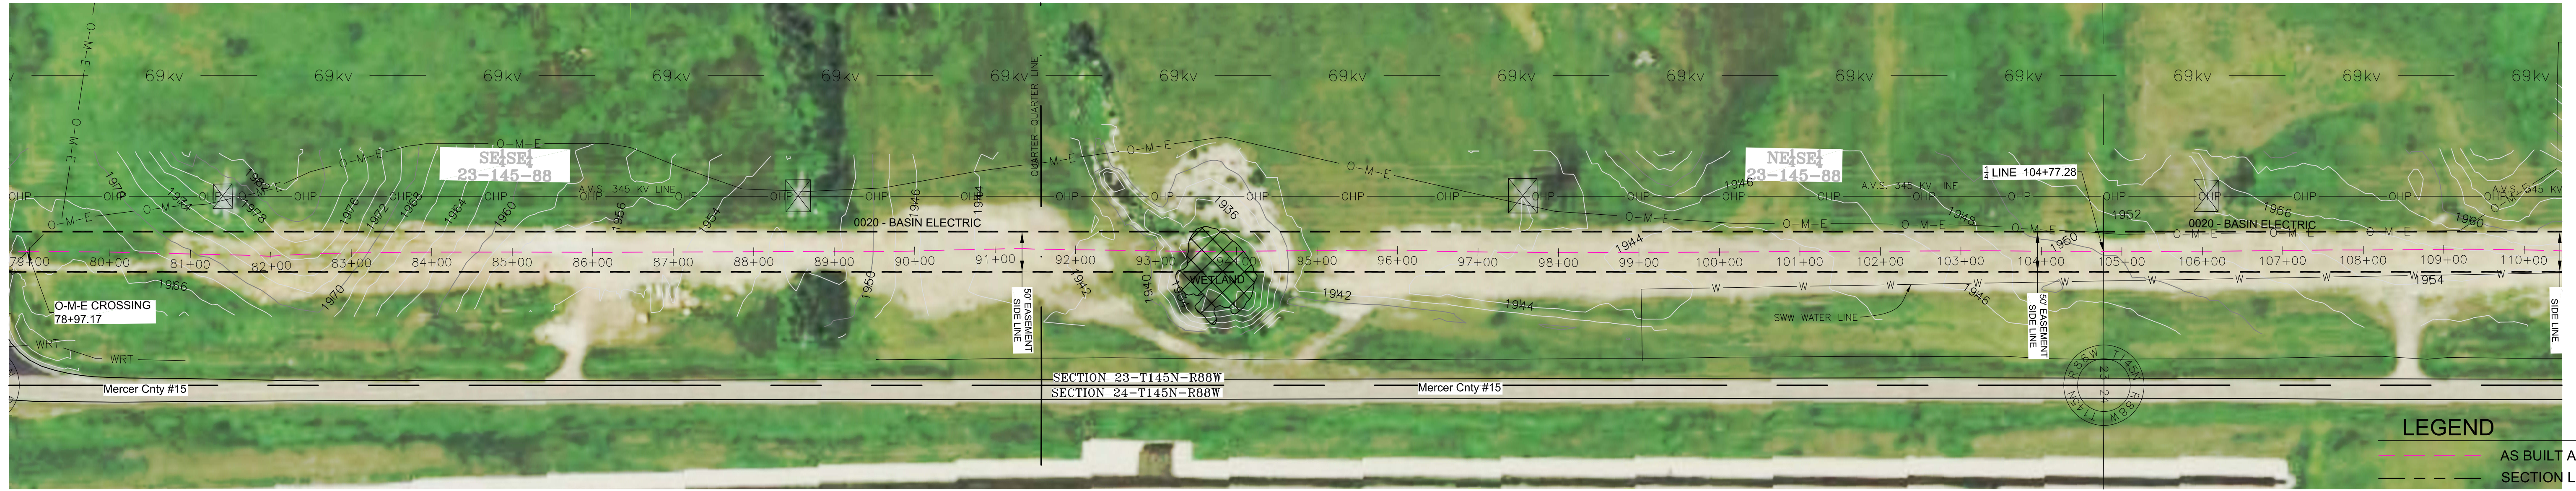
69kv 69kv 69kv 69kv 69kv 69kv 69kv 69kv 69kv 69kv 69kv 69kv 69kv 69kv 69kv

O-M-E

QUARTER-QUARTER LINE

SE$\frac{1}{4}$SE$\frac{1}{4}$
23-145-88

NE$\frac{1}{4}$SE$\frac{1}{4}$
23-145-88

A.V.S. 345 KV LINE

A.V.S. 345 KV LINE

A.V.S. 345 KV

$\frac{1}{4}$ LINE 104+77.28

OHP

0020 - BASIN ELECTRIC

0020 - BASIN ELECTRIC

1978 1976 1974 1972 1970 1968 1966 1964 1960 1956 1954 1952 1950 1946 1944 1942 1940 1936 1948 1944 1960 1956 1954

79+00 80+00 81+00 82+00 83+00 84+00 85+00 86+00 87+00 88+00 89+00 90+00 91+00 92+00 93+00 94+00 95+00 96+00 97+00 98+00 99+00 100+00 101+00 102+00 103+00 104+00 105+00 106+00 107+00 108+00 109+00 110+00

WETLAND

O-M-E CROSSING
78+97.17

50' EASEMENT SIDE LINE

50' EASEMENT SIDE LINE

SIDE LINE

SWW WATER LINE

W

WRT

Mercer Cnty #15

SECTION 23-T145N-R88W
SECTION 24-T145N-R88W

Mercer Cnty #15

T145N R88W 23 24 T145N R88W

LEGEND

AS BUILT A

SECTION L